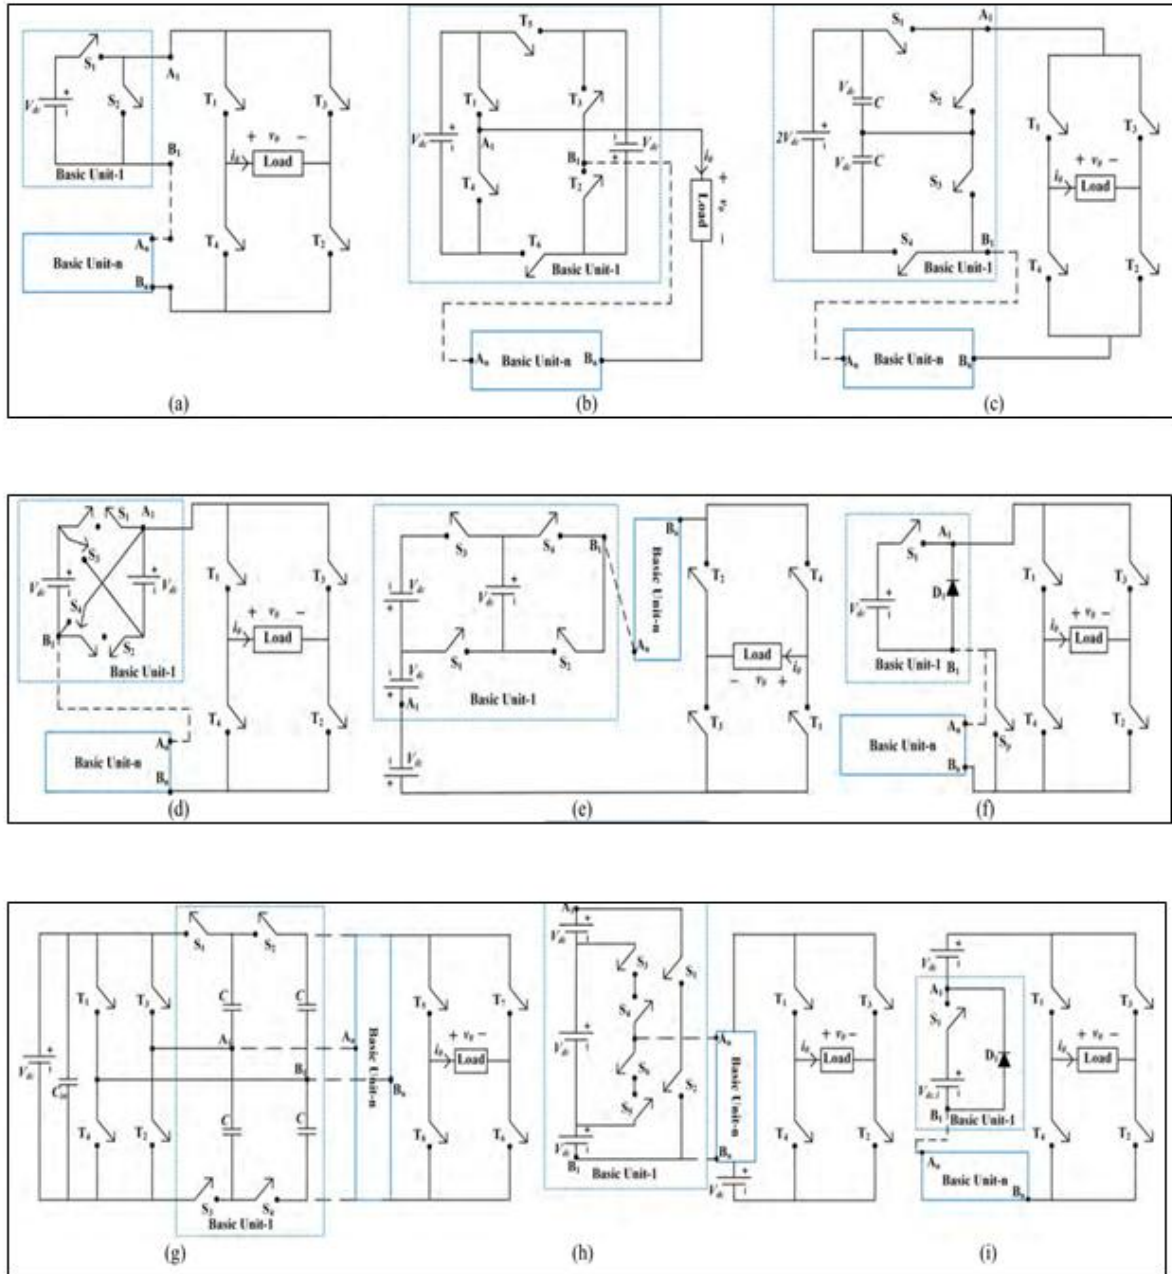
$S_1$ $A_1$ $V_{dc}$ $S_2$ $T_1$ $T_3$ $+$ $v_o$ $-$ $B_1$ $i_o$ Load Basic Unit-1 $A_n$ Basic Unit-n $B_n$ $T_4$ $T_2$

(a)

$T_5$ $T_1$ $T_3$ $V_{dc}$ $A_1$ $B_1$ $V_{dc}$ $i_o$ $T_4$ $T_2$ $+$ $v_o$ $-$ Load $T_6$ Basic Unit-1 $A_n$ Basic Unit-n $B_n$

(b)

$S_1$ $A_1$ $V_{dc}$ $C$ $S_2$ $T_1$ $T_3$ $2V_{dc}$ $V_{dc}$ $C$ $S_3$ $+$ $v_o$ $-$ $i_o$ Load $S_4$ $B_1$ Basic Unit-1 $T_4$ $T_2$ $A_n$ Basic Unit-n $B_n$

(c)

$S_1$ $A_1$ $S_3$ $V_{dc}$ $V_{dc}$ $S_4$ $B_1$ $S_2$ Basic Unit-1 $T_1$ $T_3$ $+$ $v_o$ $-$ $i_o$ Load $T_4$ $T_2$ $A_n$ Basic Unit-n $B_n$

(d)

$S_3$ $S_4$ $B_1$ $B_n$ $V_{dc}$ $V_{dc}$ Basic Unit-n $T_2$ $T_4$ $S_1$ $S_2$ $A_n$ Load $i_o$ $V_{dc}$ $-$ $v_o$ $+$ $A_1$ Basic Unit-1 $T_3$ $T_1$ $V_{dc}$

(e)

$A_1$ $S_1$ $V_{dc}$ $D_1$ $T_1$ $T_3$ $+$ $v_o$ $-$ $i_o$ Load Basic Unit-1 $B_1$ $A_n$ $S_p$ Basic Unit-n $B_n$ $T_4$ $T_2$

(f)

$S_1$ $S_2$ $T_1$ $T_3$ $C$ $C$ $A_1$ $A_n$ Basic Unit-n $T_5$ $T_7$ $+$ $v_o$ $-$ $i_o$ Load $V_{dc}$ $C_{in}$ $B_1$ $B_n$ $T_4$ $T_2$ $C$ $C$ $T_8$ $T_6$ $S_3$ $S_4$ Basic Unit-1

(g)

$A_1$ $V_{dc}$ $S_3$ $S_1$ $S_4$ $V_{dc}$ $A_n$ Basic Unit-n $S_5$ $S_2$ $S_6$ $V_{dc}$ $B_1$ Basic Unit-1 $B_n$ $V_{dc}$ $T_1$ $T_3$ $+$ $v_o$ $-$ $i_o$ Load $T_4$ $T_2$

(h)

$V_{dc}$ $A_1$ $S_1$ $D_1$ $V_{dc,1}$ $B_1$ Basic Unit-1 $A_n$ Basic Unit-n $B_n$ $T_1$ $T_3$ $+$ $v_o$ $-$ $i_o$ Load $T_4$ $T_2$

(i)